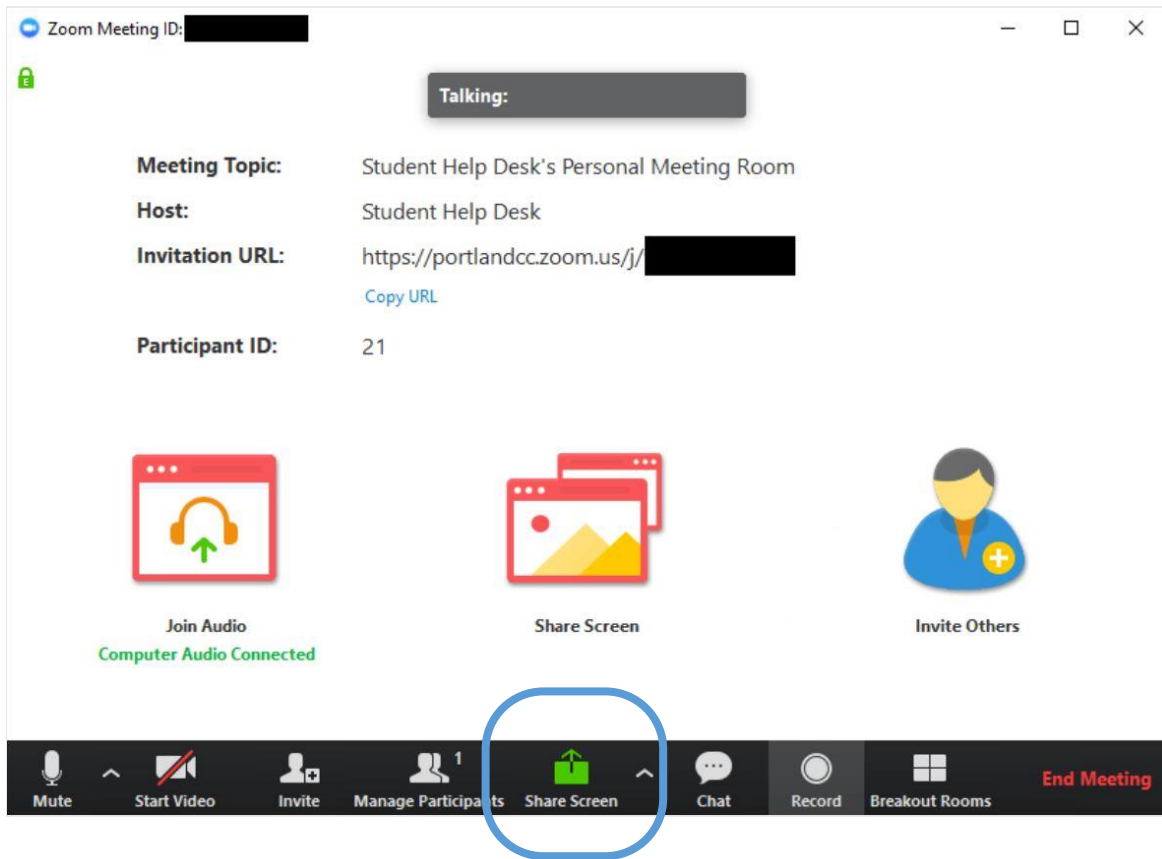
Zoom Meeting ID: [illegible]

Talking:

Meeting Topic: Student Help Desk's Personal Meeting Room

Host: Student Help Desk

Invitation URL: https://portlandcc.zoom.us/j/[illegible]

Copy URL

Participant ID: 21

Join Audio
Computer Audio Connected

Share Screen

Invite Others

Mute Start Video Invite 1 Manage Participants Share Screen Chat Record Breakout Rooms End Meeting